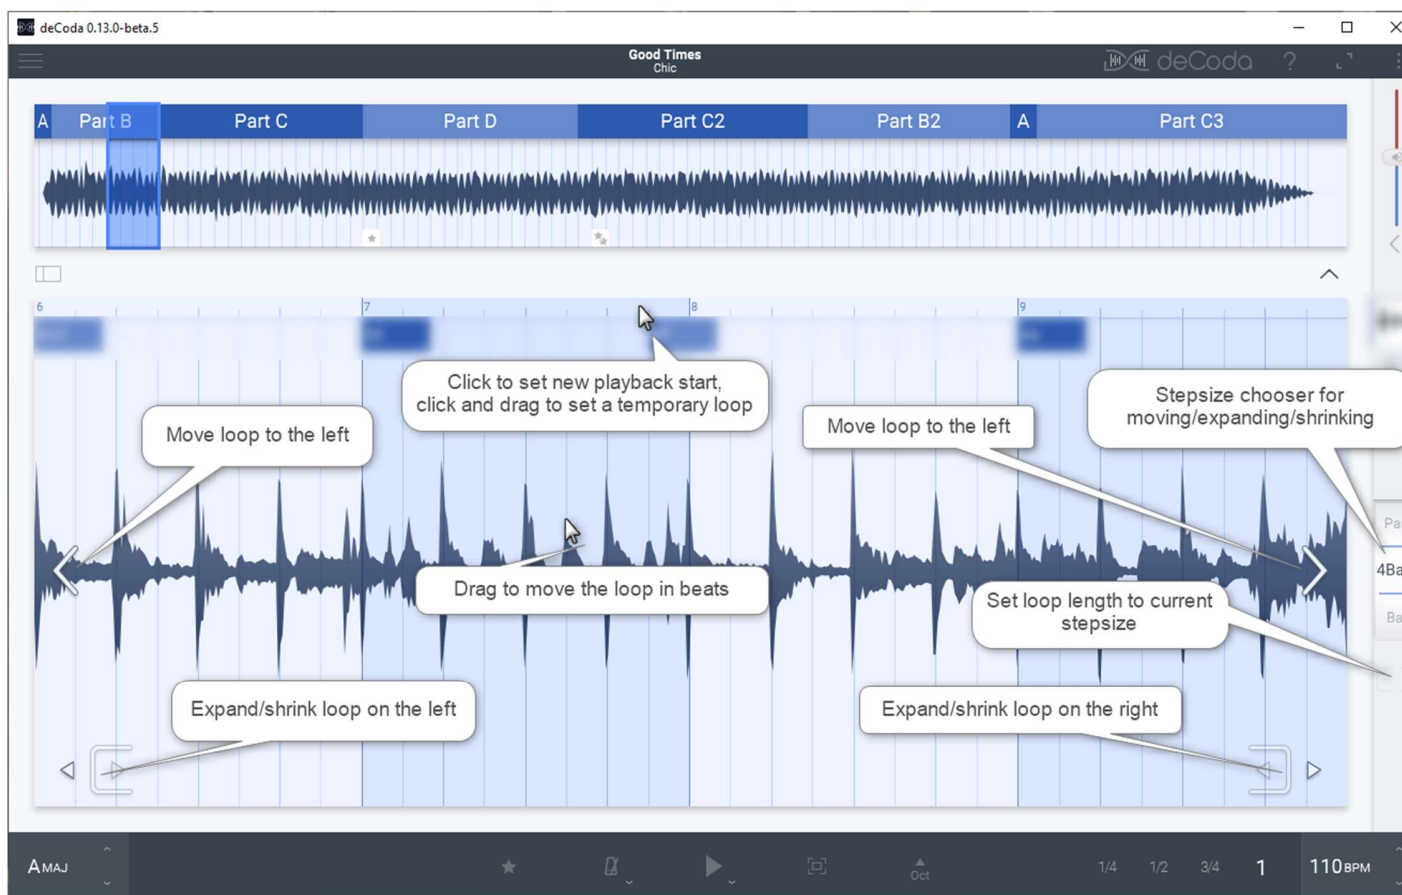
deCoda 0.13.0-beta.5

Good Times
Chic

deCoda

A | Part B | Part C | Part D | Part C2 | Part B2 | A | Part C3

6
7
8
9

Click to set new playback start, click and drag to set a temporary loop

Move loop to the left

Move loop to the left

Stepsize chooser for moving/expanding/shrinking

Drag to move the loop in beats

Set loop length to current stepsize

Expand/shrink loop on the left

Expand/shrink loop on the right

Pa
4Ba
Ba

AMAJ
Oct
1/4
1/2
3/4
1
110BPM